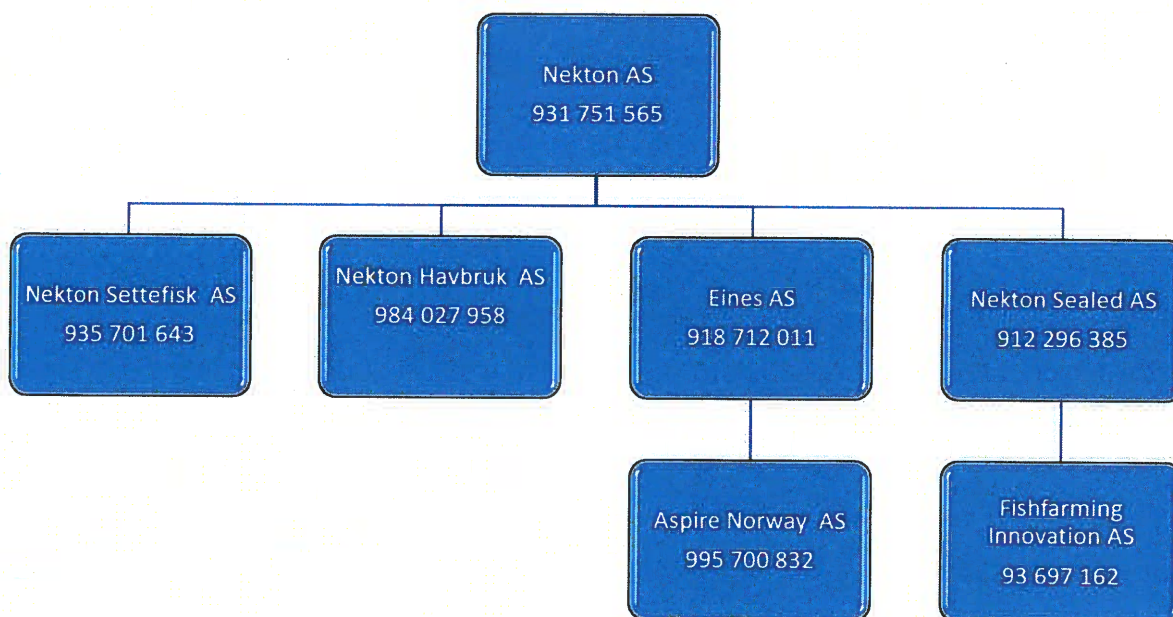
Nekton AS
931 751 565

Nekton Settefisk AS
935 701 643

Nekton Havbruk AS
984 027 958

Eines AS
918 712 011

Nekton Sealed AS
912 296 385

Aspire Norway AS
995 700 832

Fishfarming Innovation AS
93 697 162